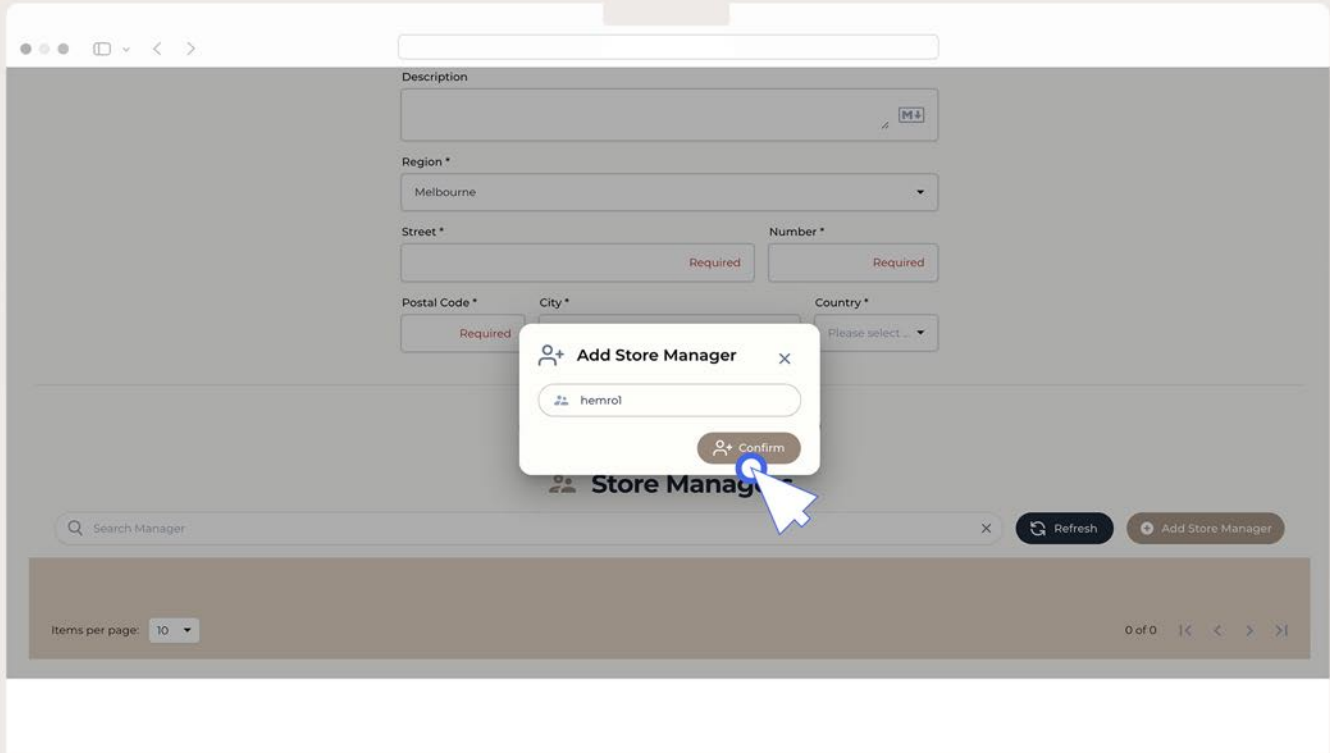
Description

M↓

Region *

Melbourne

Street *

Required

Number *

Required

Postal Code *

Required

City *

Country *

Please select ...

Add Store Manager

×

hemro1

Confirm

Store Manag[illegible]

Search Manager

×

Refresh

Add Store Manager

Items per page: 10

0 of 0